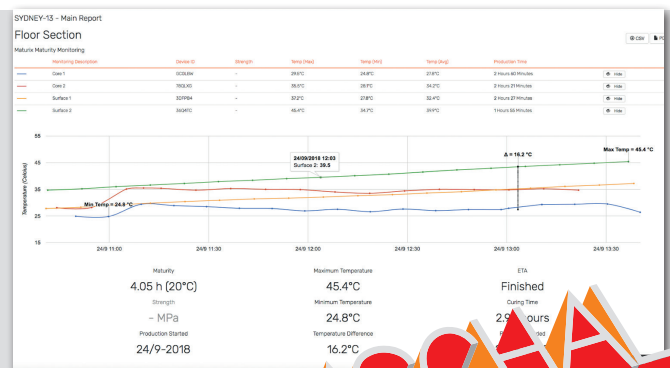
SYDNEY-13 - Main Report

Floor Section

Maturix Maturity Monitoring

CSV  PD

| Monitoring Description | Device ID | Strength | Temp (Max) | Temp (Min) | Temp (Avg) | Production Time | |
|---|---|---|---|---|---|---|---|
| Core 1 | GC6L84 | - | 29.6°C | 24.8°C | 27.6°C | 2 Hours 40 Minutes | Hide |
| Core 2 | 7BGLX0 | - | 35.5°C | 28.1°C | 34.2°C | 2 Hours 21 Minutes | Hide |
| Surface 1 | 3DPP84 | - | 37.2°C | 27.8°C | 32.4°C | 2 Hours 21 Minutes | Hide |
| Surface 2 | 3A9RTC | - | 45.4°C | 35.1°C | 39.9°C | 1 Hours 55 Minutes | Hide |

Temperature (Celsius)

55
45
35
25
15

24/9 11:00  24/9 11:30  24/9 12:00  24/9 12:30  24/9 13:00  24/9 13:30

24/09/2018 12:03
Surface 2: 39.5

Δ = 16.2 °C

Max Temp = 45.4 °C

Min Temp = 24.8 °C

Maturity
4.05 h (20°C)

Maximum Temperature
45.4°C

ETA
Finished

Strength
- MPa

Minimum Temperature
24.8°C

Curing Time
2.9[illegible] ours

Production Started
24/9-2018

Temperature Difference
16.2°C

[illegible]ded